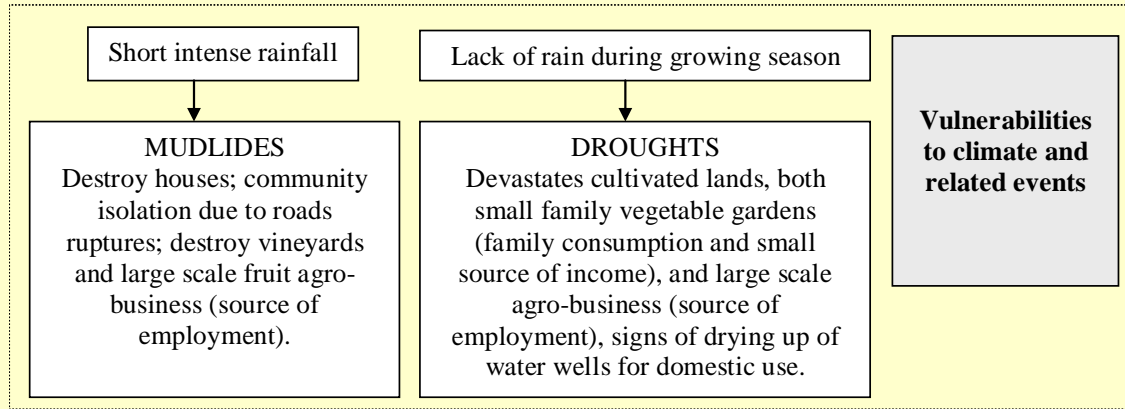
Short intense rainfall

MUDLIDES
Destroy houses; community isolation due to roads ruptures; destroy vineyards and large scale fruit agro-business (source of employment).

Lack of rain during growing season

DROUGHTS
Devastates cultivated lands, both small family vegetable gardens (family consumption and small source of income), and large scale agro-business (source of employment), signs of drying up of water wells for domestic use.

**Vulnerabilities to climate and related events**